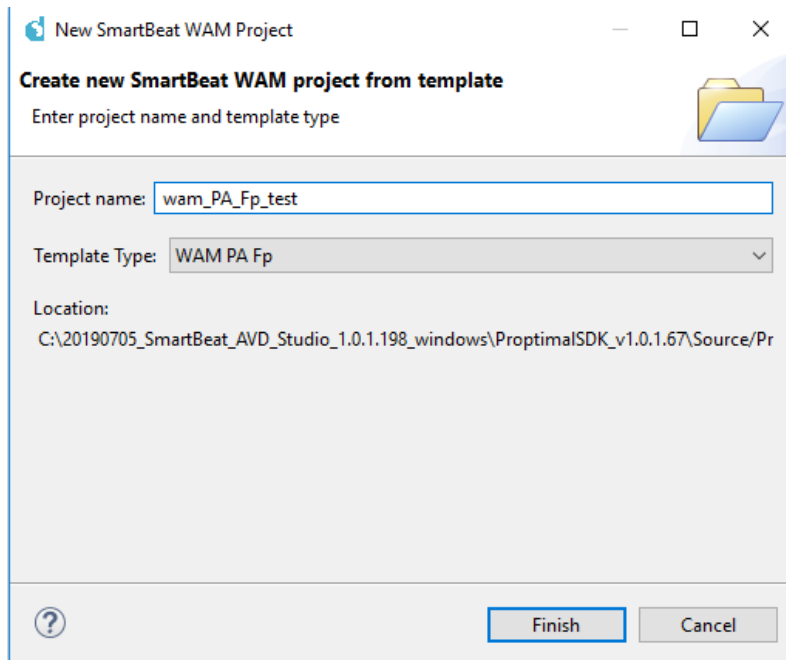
New SmartBeat WAM Project

Create new SmartBeat WAM project from template

Enter project name and template type

Project name: wam_PA_Fp_test

Template Type: WAM PA Fp

Location:

C:\20190705_SmartBeat_AVD_Studio_1.0.1.198_windows\ProptimalSDK_v1.0.1.67\Source/Pr

?

Finish

Cancel